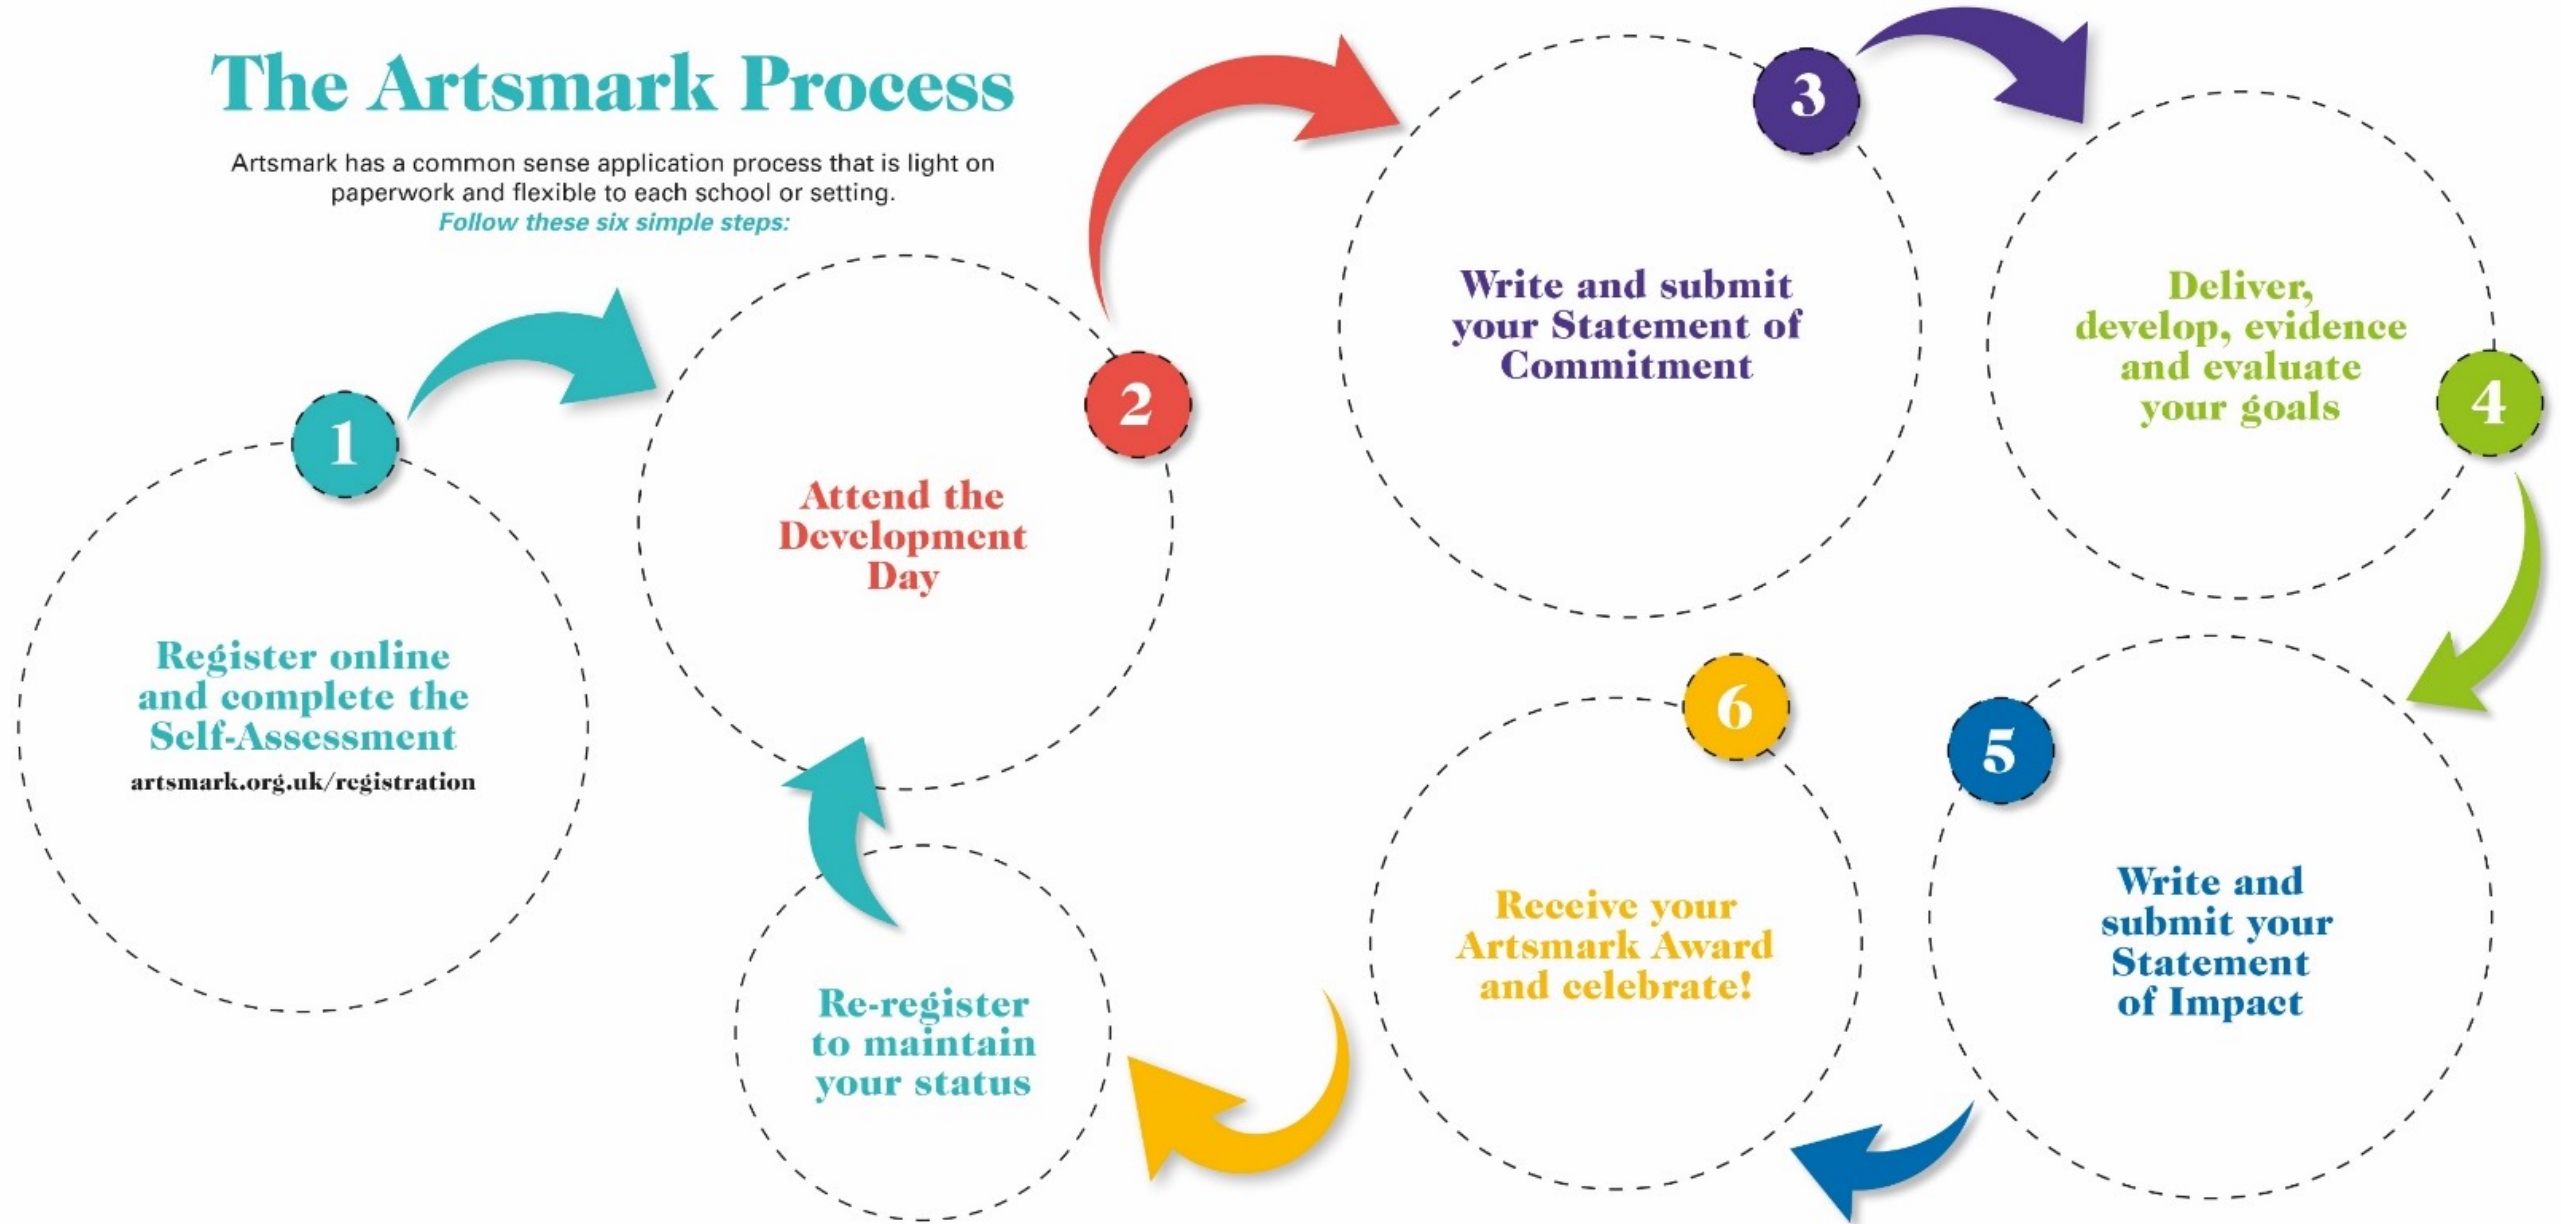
The Artsmark Process

Artsmark has a common sense application process that is light on paperwork and flexible to each school or setting.
Follow these six simple steps:

1

Register online and complete the Self-Assessment
artsmark.org.uk/registration

2

Attend the Development Day

3

Write and submit your Statement of Commitment

4

Deliver, develop, evidence and evaluate your goals

5

Write and submit your Statement of Impact

6

Receive your Artsmark Award and celebrate!

Re-register to maintain your status